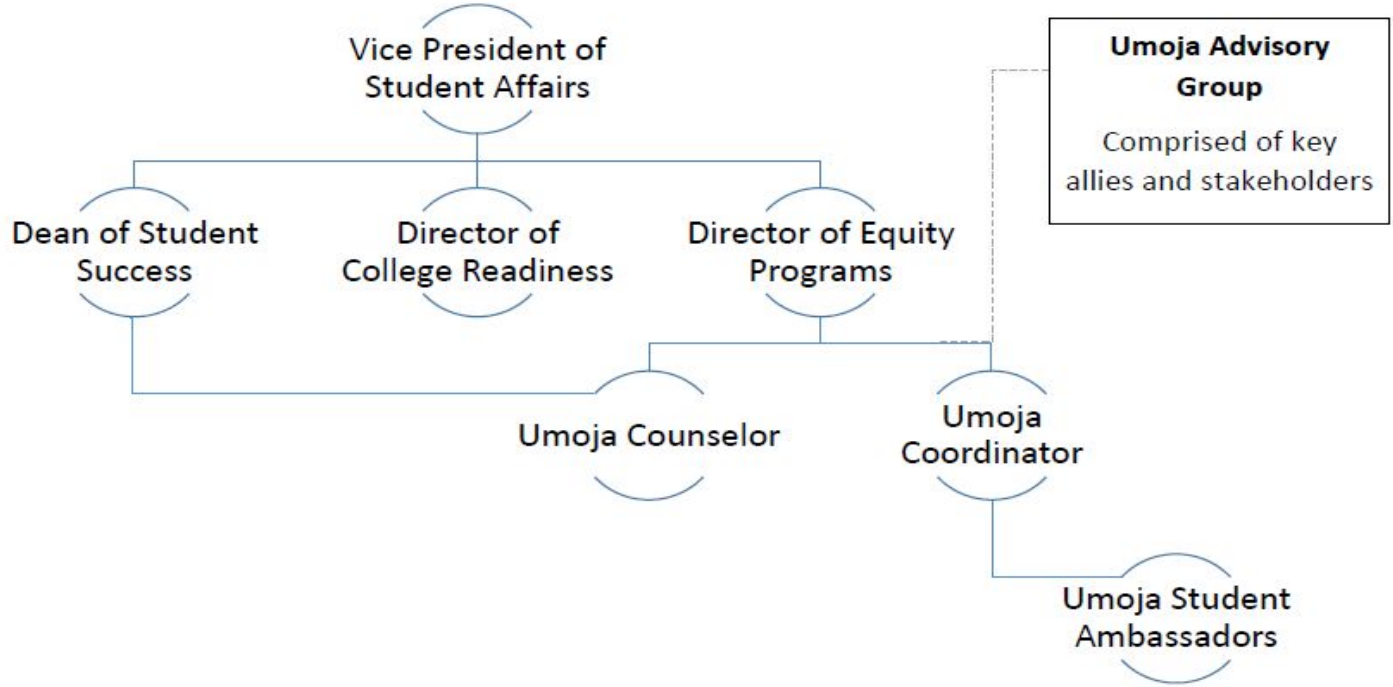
Vice President of Student Affairs

Umoja Advisory Group

Comprised of key allies and stakeholders

Dean of Student Success

Director of College Readiness

Director of Equity Programs

Umoja Counselor

Umoja Coordinator

Umoja Student Ambassadors